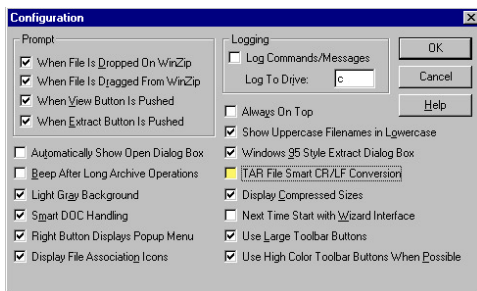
Configuration

Prompt
When File Is Dropped On WinZip
When File Is Dragged From WinZip
When View Button Is Pushed
When Extract Button Is Pushed

Logging
Log Commands/Messages
Log To Drive: c

OK
Cancel
Help

Always On Top
Show Uppercase Filenames in Lowercase
Windows 95 Style Extract Dialog Box
TAR File Smart CR/LF Conversion
Display Compressed Sizes
Next Time Start with Wizard Interface
Use Large Toolbar Buttons
Use High Color Toolbar Buttons When Possible

Automatically Show Open Dialog Box
Beep After Long Archive Operations
Light Gray Background
Smart DOC Handling
Right Button Displays Popup Menu
Display File Association Icons